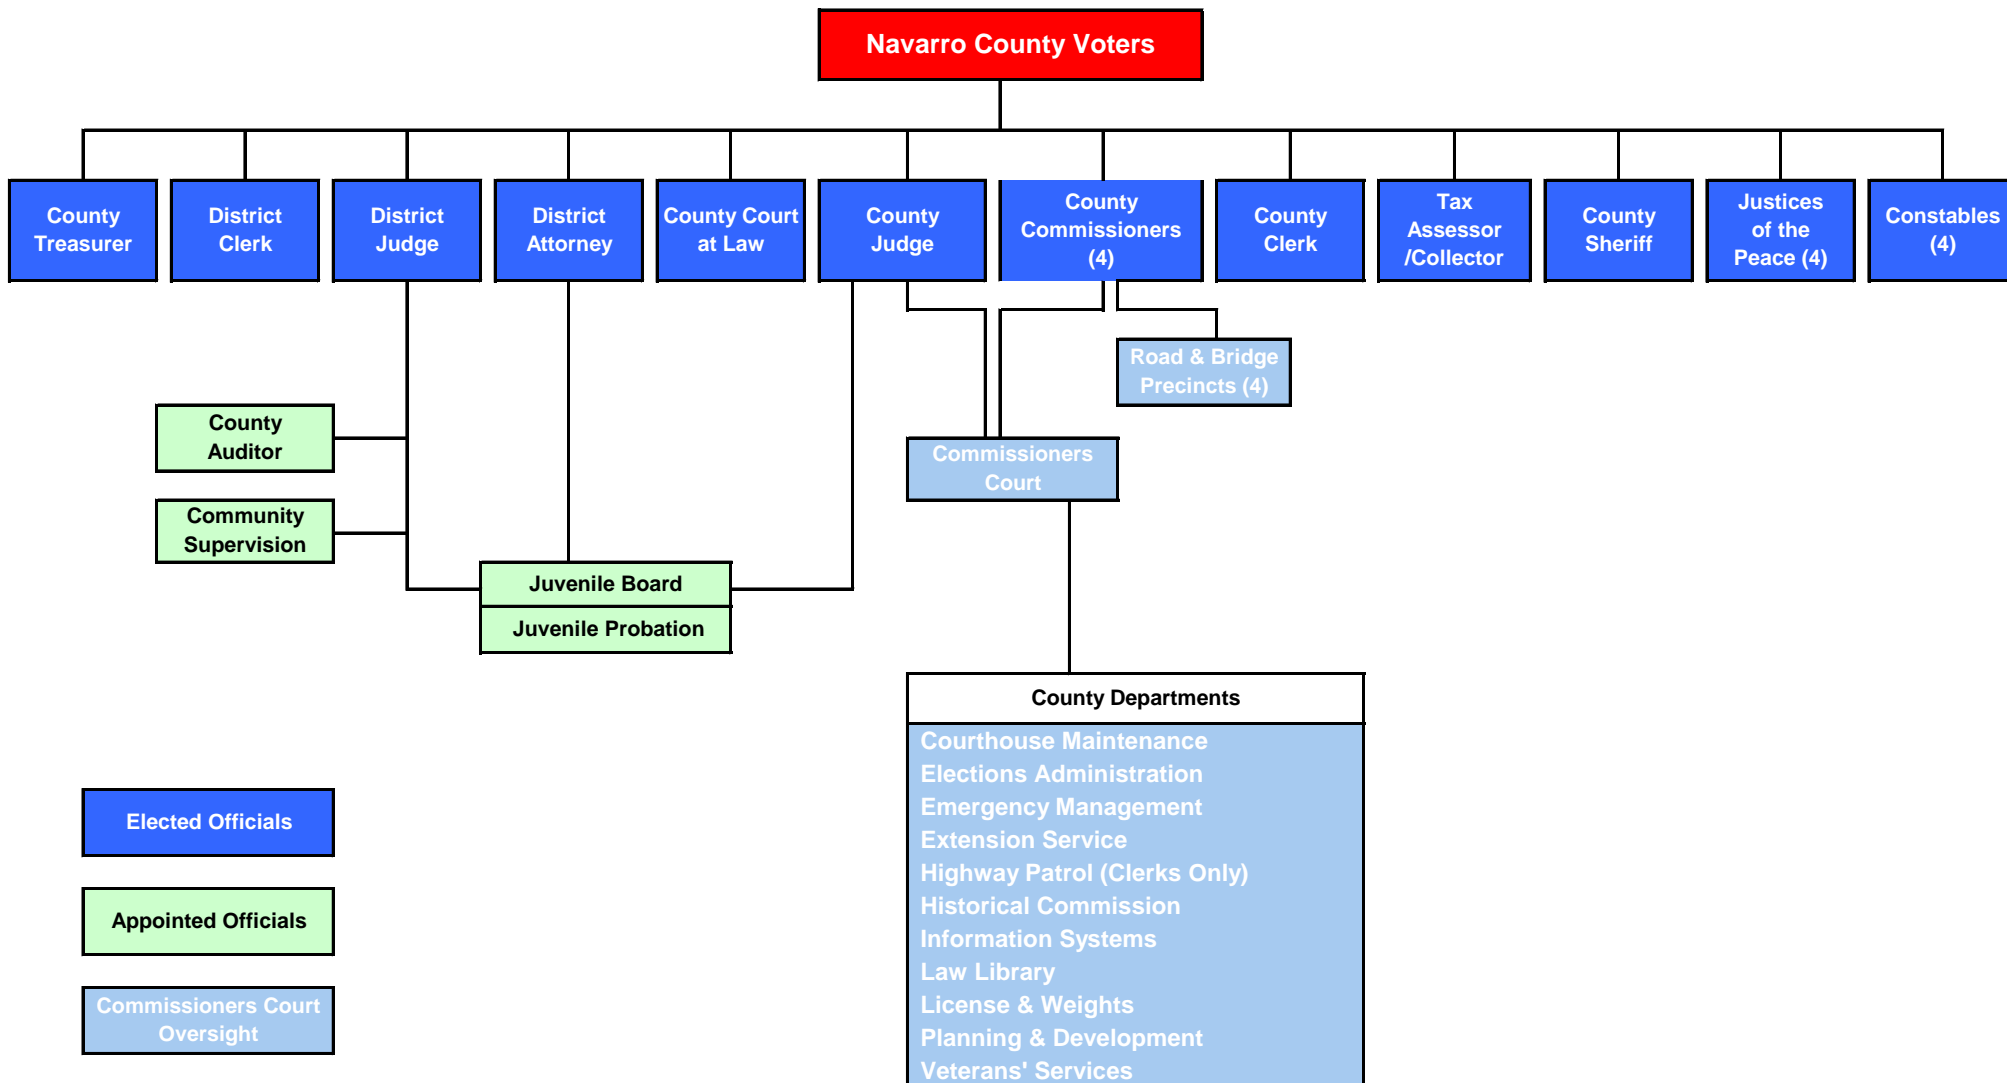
Navarro County Voters

County Treasurer

District Clerk

District Judge

District Attorney

County Court at Law

County Judge

County Commissioners (4)

County Clerk

Tax Assessor /Collector

County Sheriff

Justices of the Peace (4)

Constables (4)

Road & Bridge Precincts (4)

County Auditor

Commissioners Court

Community Supervision

Juvenile Board

Juvenile Probation

County Departments

Courthouse Maintenance
Elections Administration
Emergency Management
Extension Service
Highway Patrol (Clerks Only)
Historical Commission
Information Systems
Law Library
License & Weights
Planning & Development
Veterans' Services

Elected Officials

Appointed Officials

Commissioners Court Oversight